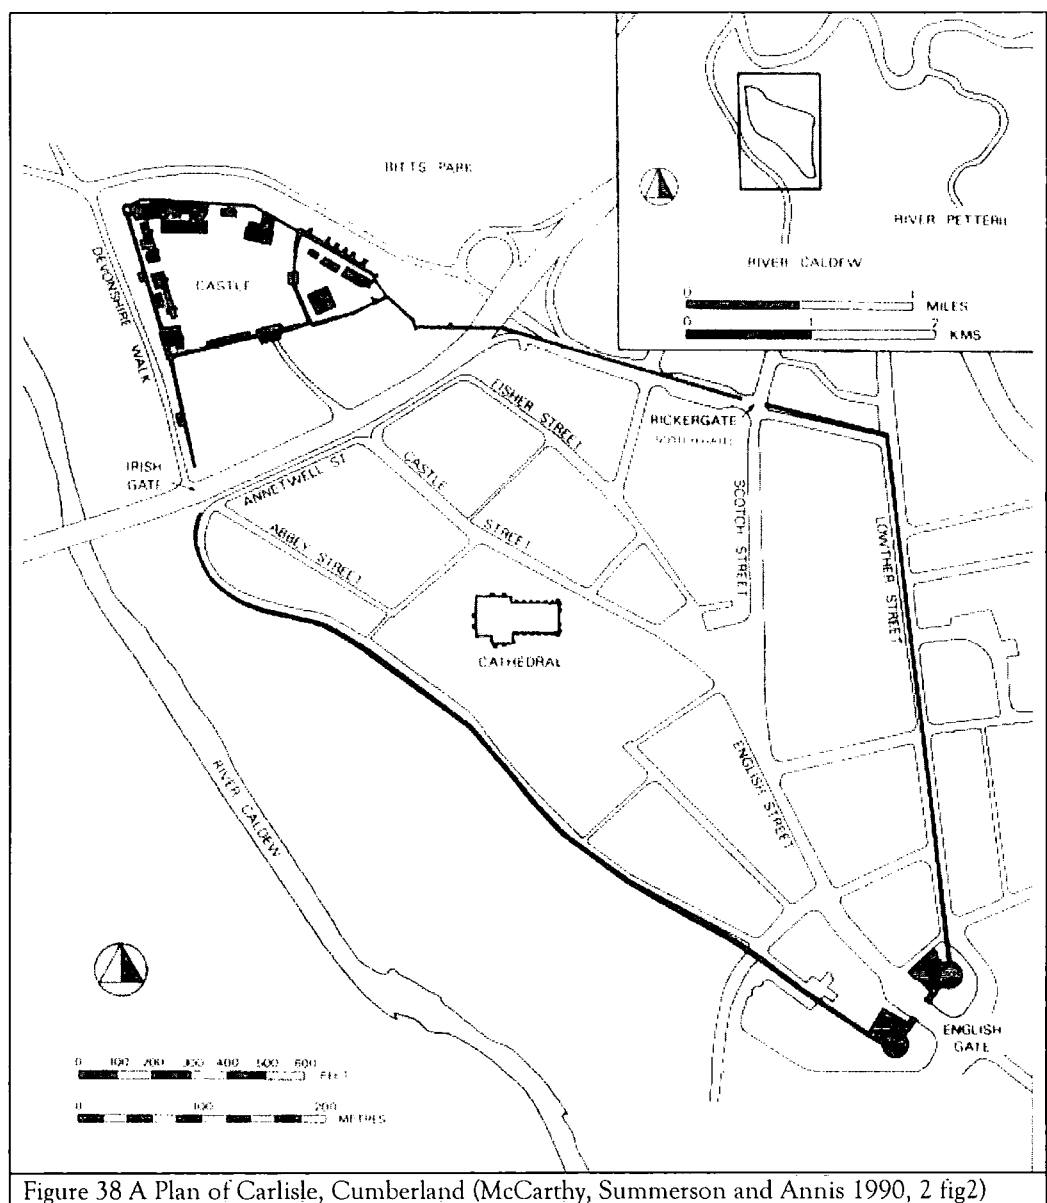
RIVER PETTERIL

RIVER CALDEW

0 1 MILES

0 1 2 KMS

BITTS PARK

DEVONSHIRE WALK

CASTLE

IRISH GATE

FISHER STREET

RICKERGATE

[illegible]

SCOTCH STREET

ANNETWELL ST

CASTLE STREET

ABBEY STREET

CATHEDRAL

LOWTHER STREET

ENGLISH STREET

RIVER CALDEW

ENGLISH GATE

0 100 200 300 400 500 600 FEET

0 100 200 METRES

Figure 38 A Plan of Carlisle, Cumberland (McCarthy, Summerson and Annis 1990, 2 fig2)